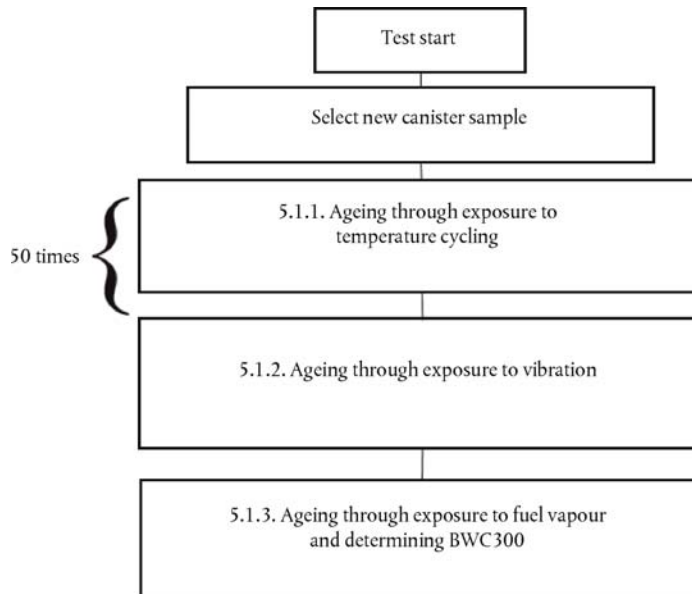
Test start

Select new canister sample

50 times

5.1.1. Ageing through exposure to temperature cycling

5.1.2. Ageing through exposure to vibration

5.1.3. Ageing through exposure to fuel vapour and determining BWC300